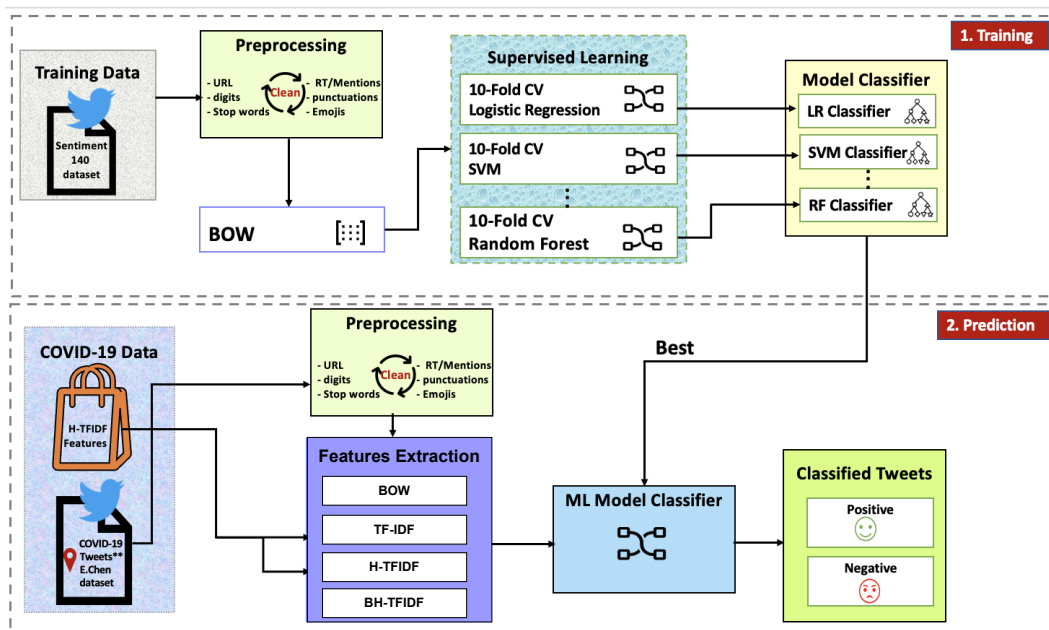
1. Training

Training Data

Sentiment 140 dataset

Preprocessing

- URL
- digits
- Stop words

Clean

- RT/Mentions
- punctuations
- Emojis

BOW

Supervised Learning

10-Fold CV
Logistic Regression

10-Fold CV
SVM

10-Fold CV
Random Forest

Model Classifier

LR Classifier

SVM Classifier

RF Classifier

2. Prediction

COVID-19 Data

H-TFIDF Features

COVID-19 Tweets** E.Chen dataset

Preprocessing

- URL
- digits
- Stop words

Clean

- RT/Mentions
- punctuations
- Emojis

Best

Features Extraction

BOW

TF-IDF

H-TFIDF

BH-TFIDF

ML Model Classifier

Classified Tweets

Positive

Negative